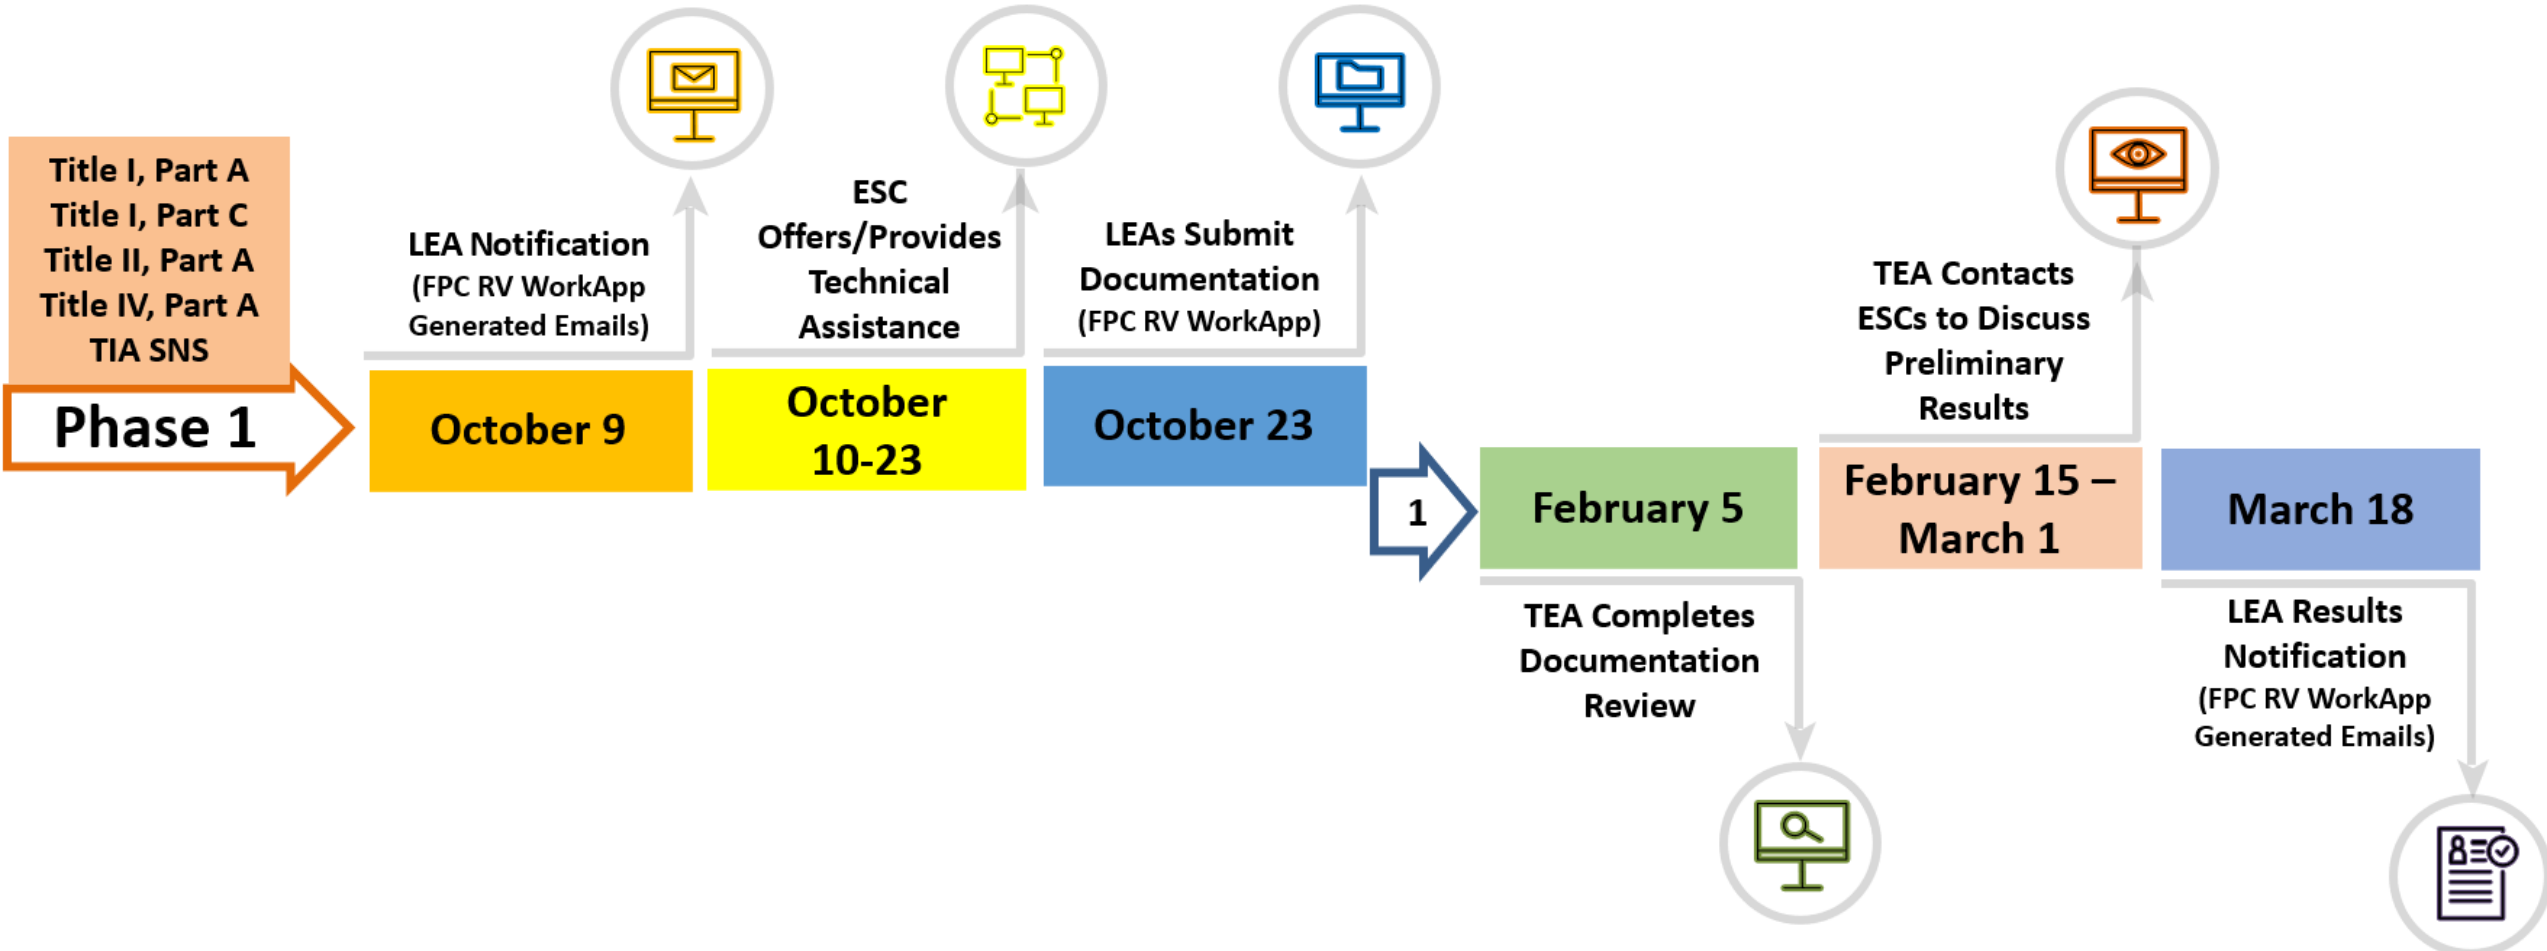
Title I, Part A
Title I, Part C
Title II, Part A
Title IV, Part A
TIA SNS

Phase 1

LEA Notification
(FPC RV WorkApp Generated Emails)

October 9

ESC
Offers/Provides Technical Assistance

October 10-23

LEAs Submit Documentation
(FPC RV WorkApp)

October 23

1

February 5

TEA Completes Documentation Review

TEA Contacts ESCs to Discuss Preliminary Results

February 15 – March 1

March 18

LEA Results Notification
(FPC RV WorkApp Generated Emails)